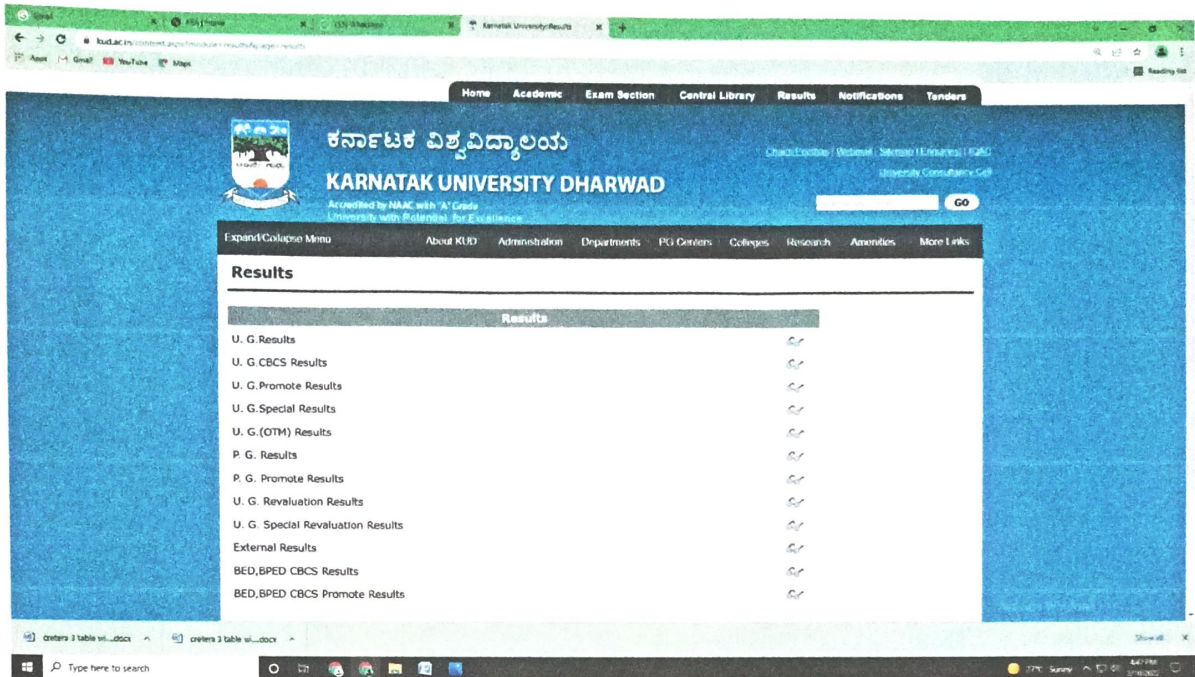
Gmail | FFA | Home | (55) WhatsApp | Karnatak University:Results

kud.ac.in/content.aspx?module=results&page=results

Apps Gmail YouTube Maps

Reading list

Home Academic Exam Section Central Library Results Notifications Tenders

ಕರ್ನಾಟಕ ವಿಶ್ವವಿದ್ಯಾಲಯ

KARNATAK UNIVERSITY DHARWAD

Accredited by NAAC with "A" Grade
University with Potential for Excellence

Chancellor | Webmail | Sitemap | Enquiries | IQAC
University Consultancy Cell

GO

Expand/Collapse Menu About KUD Administration Departments PG Centers Colleges Research Amenities More Links

Results

| Results | |
|---|---|
| U. G.Results | |
| U. G.CBCS Results | |
| U. G.Promote Results | |
| U. G.Special Results | |
| U. G.(OTM) Results | |
| P. G. Results | |
| P. G. Promote Results | |
| U. G. Revaluation Results | |
| U. G. Special Revaluation Results | |
| External Results | |
| BED,BPED CBCS Results | |
| BED,BPED CBCS Promote Results | |

creters 3 table wi....docx creters 3 table wi....docx Show all

Type here to search

27°C Sunny